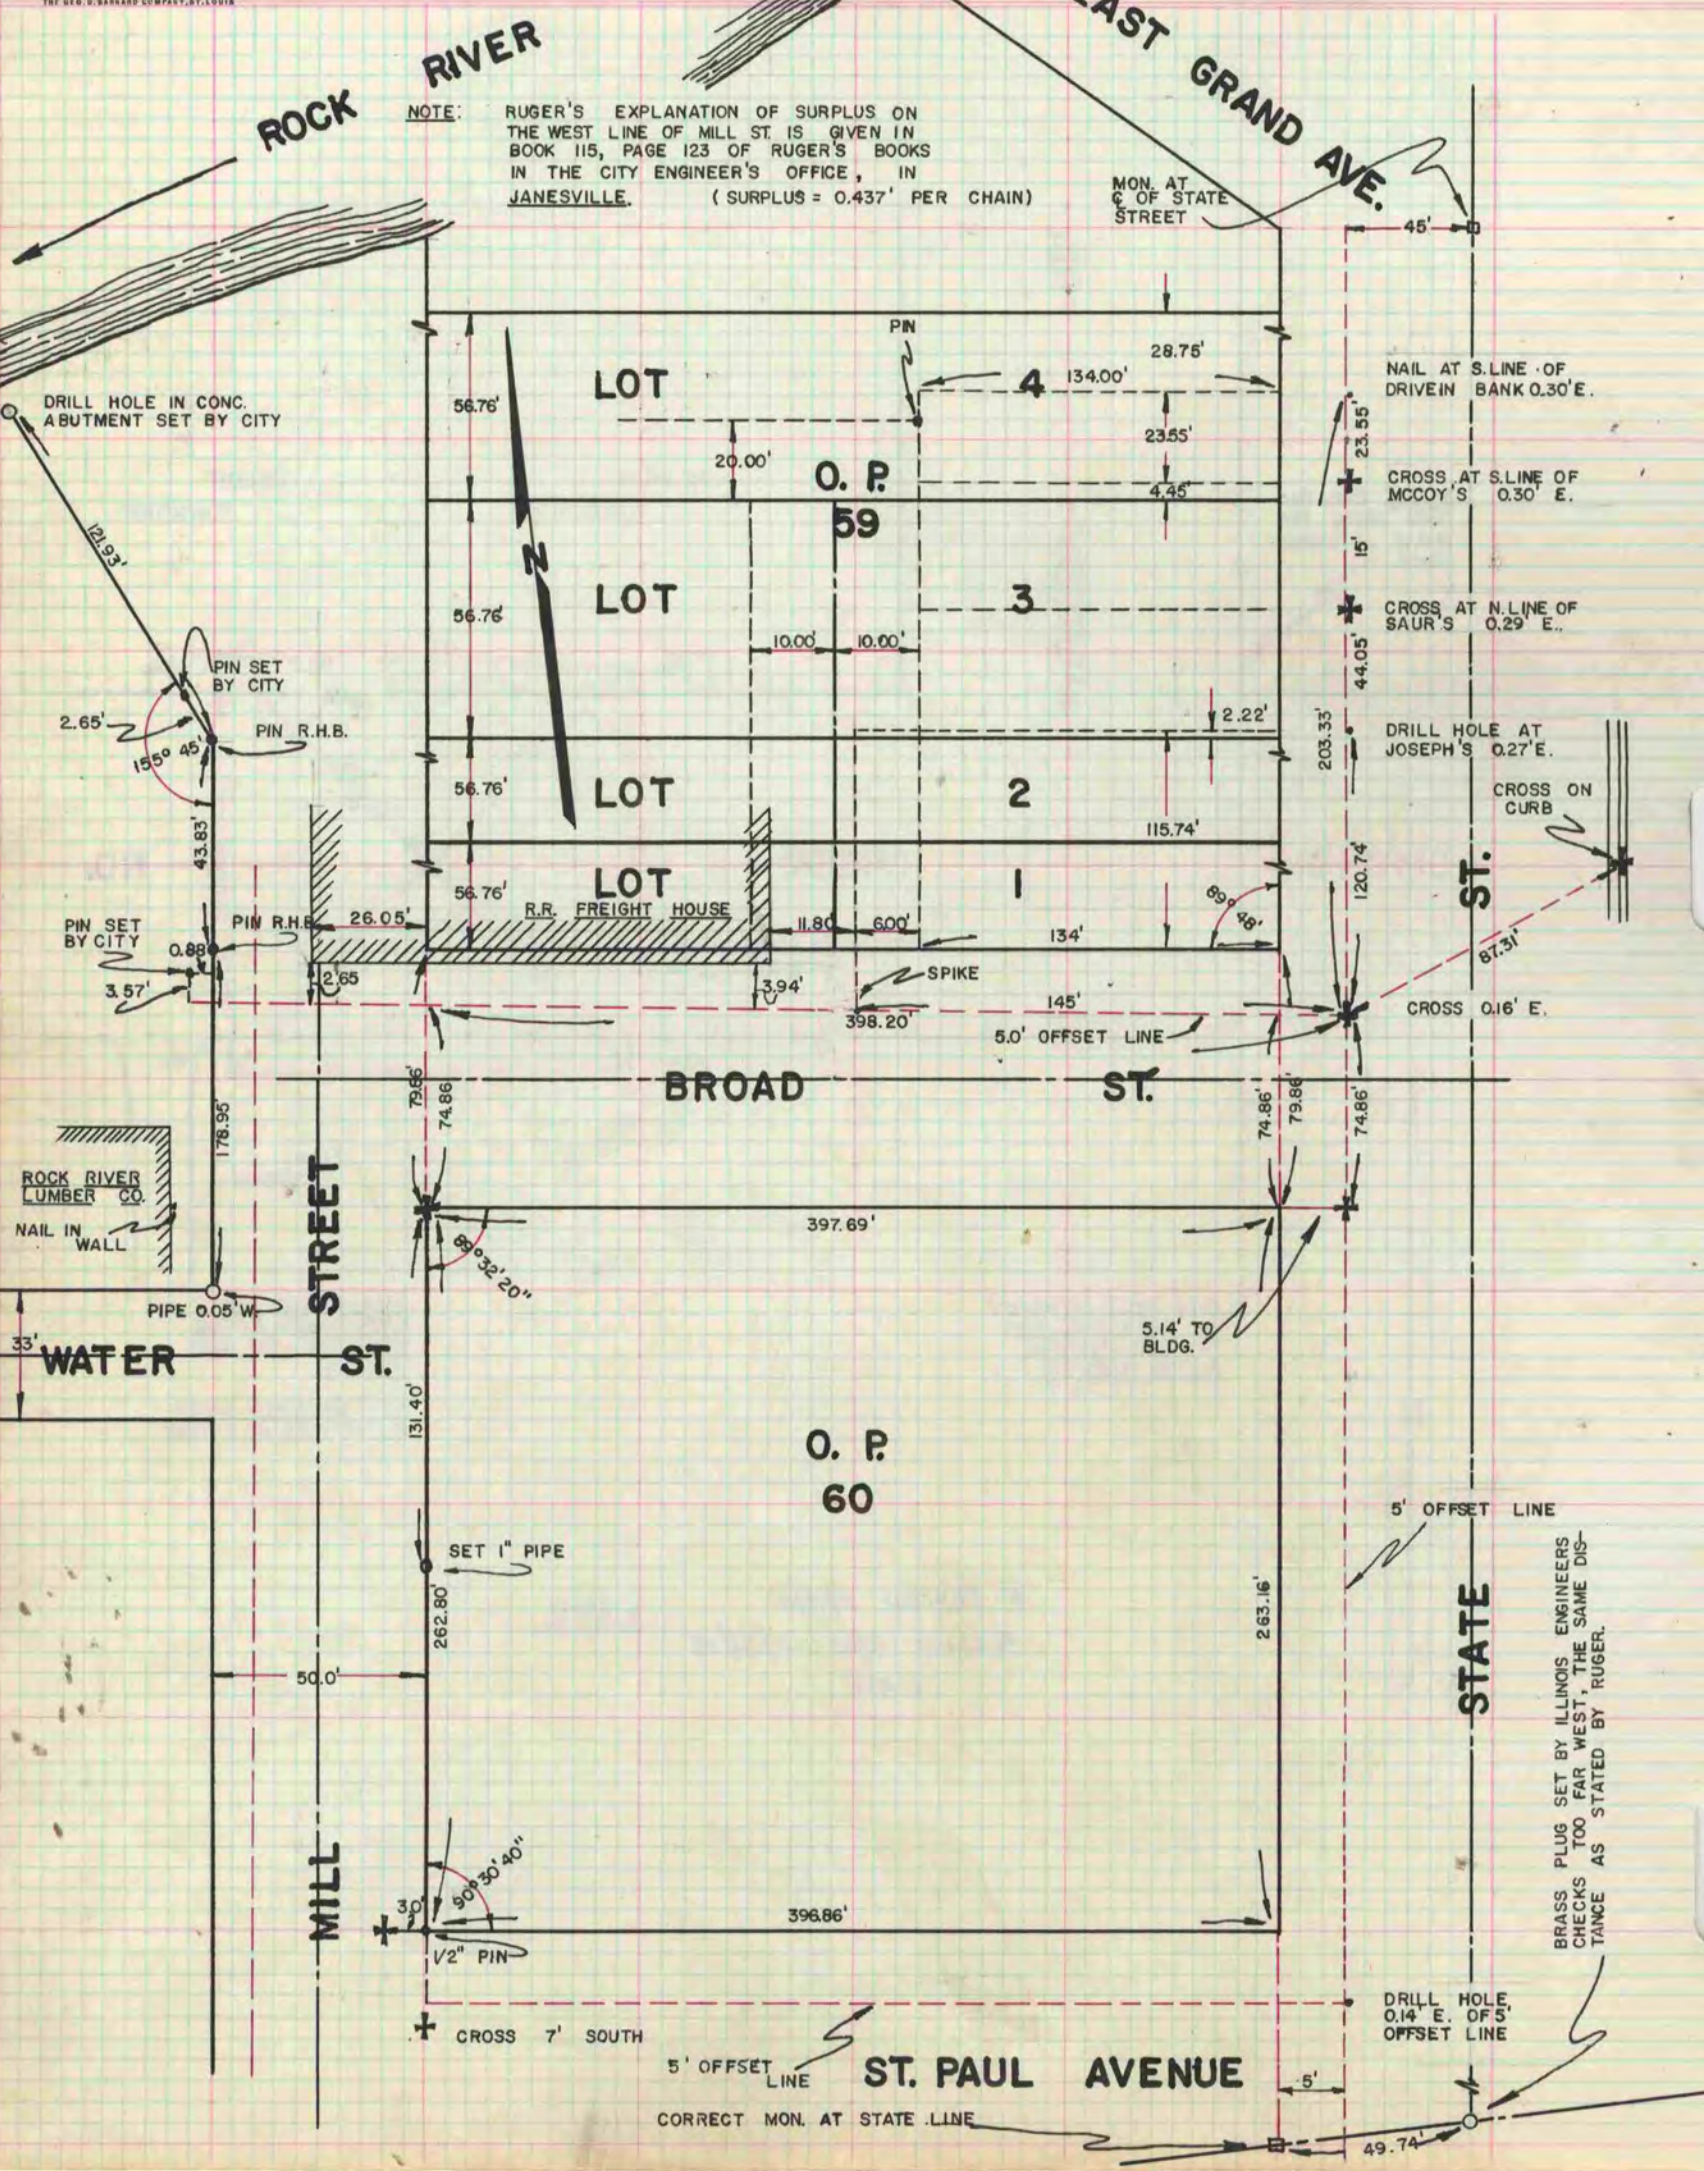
THE GEO. B. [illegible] COMPANY, ST. LOUIS

ROCK RIVER

NOTE: RUGER'S EXPLANATION OF SURPLUS ON THE WEST LINE OF MILL ST. IS GIVEN IN BOOK 115, PAGE 123 OF RUGER'S BOOKS IN THE CITY ENGINEER'S OFFICE, IN JANESVILLE. ( SURPLUS = 0.437' PER CHAIN)

EAST GRAND AVE.

MON. AT ℄ OF STATE STREET

45'

PIN

28.75'

134.00'

LOT 4

NAIL AT S. LINE OF DRIVEIN BANK 0.30' E.

56.76'

20.00'

23.55'

23.55'

O. P. 59

4.45'

CROSS AT S. LINE OF MCCOY'S 0.30' E.

15'

N

LOT 3

56.76'

CROSS AT N. LINE OF SAUR'S 0.29' E.

44.05'

10.00'

10.00'

DRILL HOLE IN CONC. ABUTMENT SET BY CITY

121.93'

PIN SET BY CITY

2.65'

155° 45'

PIN R.H.B.

2.22'

DRILL HOLE AT JOSEPH'S 0.27' E.

203.33'

CROSS ON CURB

43.83'

56.76'

LOT 2

115.74'

56.76'

LOT 1

120.74

ST.

PIN SET BY CITY

PIN R.H.B.

26.05'

R.R. FREIGHT HOUSE

11.80

6.00'

134'

89° 48'

0.88

2.65

3.57'

3.94'

SPIKE

87.31'

398.20'

145'

CROSS 0.16' E.

5.0' OFFSET LINE

79.86'

74.86

BROAD ST.

74.86'

79.86'

74.86'

178.95'

ROCK RIVER LUMBER CO.

NAIL IN WALL

STREET

397.69'

89° 32' 20"

PIPE 0.05' W.

5.14' TO BLDG.

33'

WATER ST.

131.40'

O. P. 60

5' OFFSET LINE

SET 1" PIPE

262.80'

263.16'

50.0'

STATE

BRASS PLUG SET BY ILLINOIS ENGINEERS CHECKS TOO FAR WEST, THE SAME DISTANCE AS STATED BY RUGER.

MILL

3.0'

90° 30' 40"

396.86'

1/2" PIN

DRILL HOLE, 0.14' E. OF 5' OFFSET LINE

CROSS 7' SOUTH

5' OFFSET LINE

ST. PAUL AVENUE

5'

CORRECT MON. AT STATE LINE

49.74'